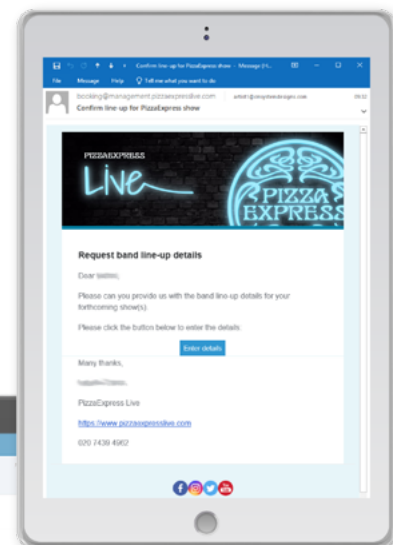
Confirm line-up for PizzaExpress show - Message (H...

File Message Help Tell me what you want to do

booking@management.pizzaexpresslive.com

Confirm line-up for PizzaExpress show

PIZZAEXPRESS
Live

PIZZA EXPRESS

Request band line-up details

Dear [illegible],

Please can you provide us with the band line-up details for your forthcoming show(s).

Please click the button below to enter the details.

Enter details

Many thanks,

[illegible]

PizzaExpress Live

https://www.pizzaexpresslive.com

020 7439 4962